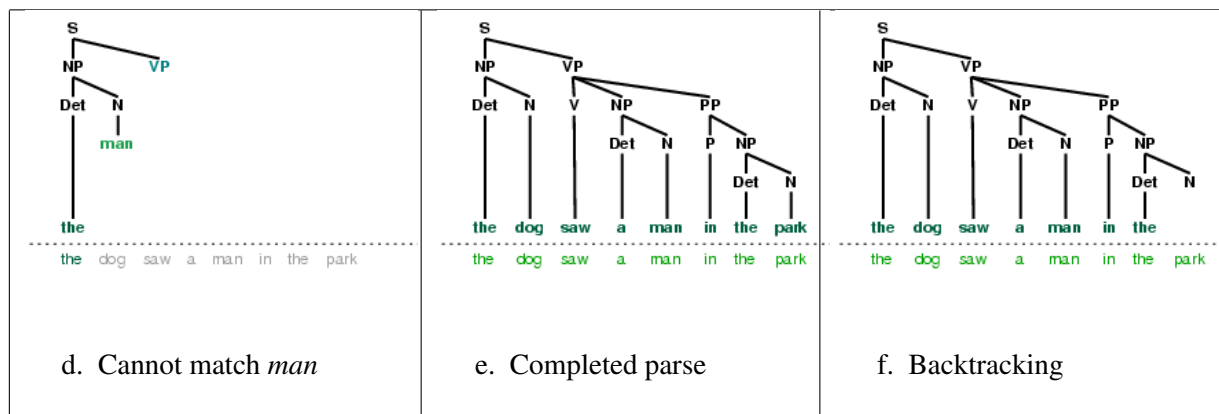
S
NP VP
Det N
man
the

the dog saw a man in the park

d. Cannot match *man*

S
NP VP
Det N V NP PP
Det N P NP
Det N
the dog saw a man in the park

the dog saw a man in the park

e. Completed parse

S
NP VP
Det N V NP PP
Det N P NP
Det N
the dog saw a man in the

the dog saw a man in the park

f. Backtracking